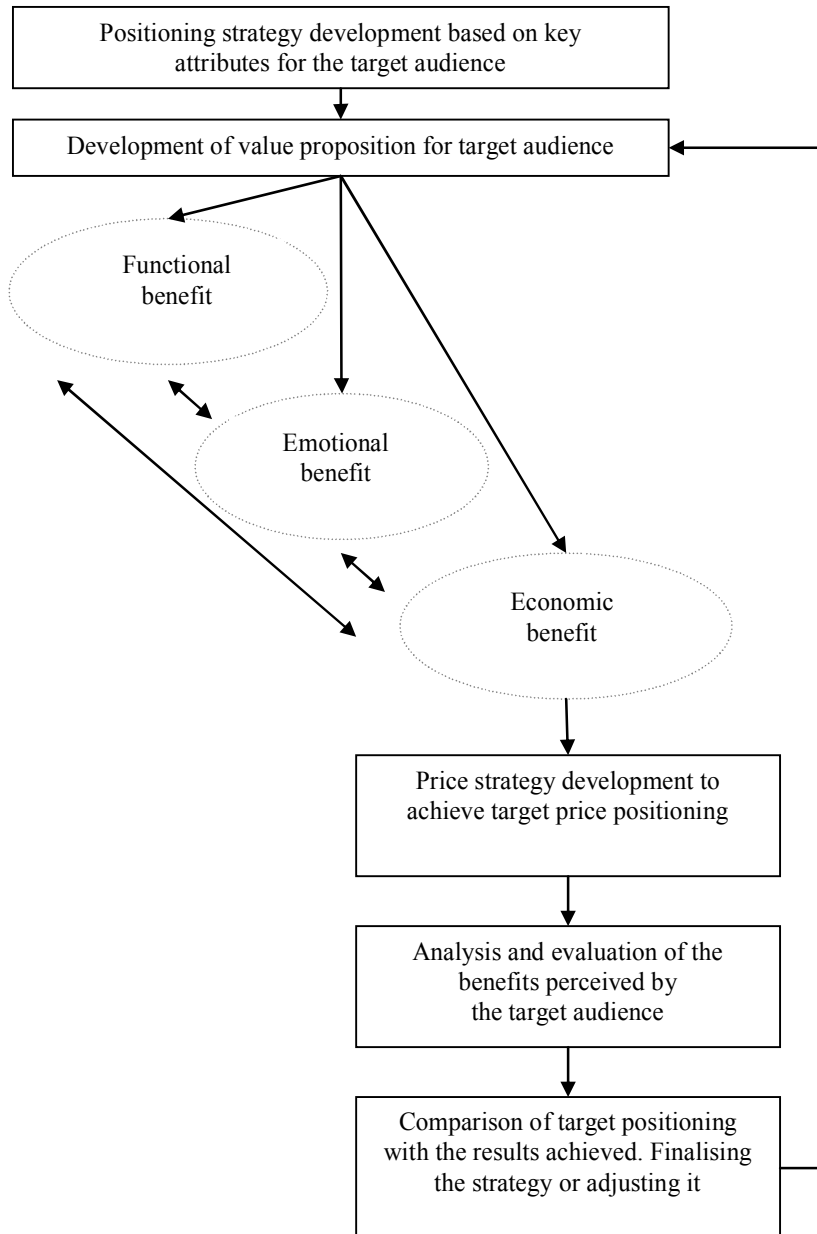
Positioning strategy development based on key attributes for the target audience

Development of value proposition for target audience

Functional benefit

Emotional benefit

Economic benefit

Price strategy development to achieve target price positioning

Analysis and evaluation of the benefits perceived by the target audience

Comparison of target positioning with the results achieved. Finalising the strategy or adjusting it